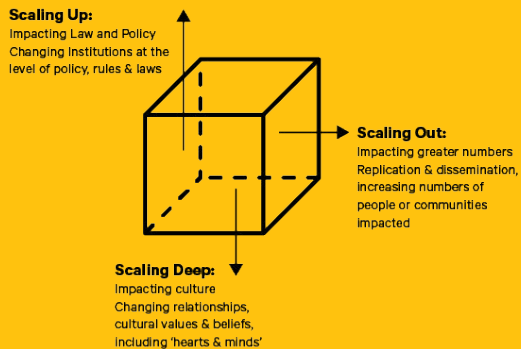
Scaling Up:
Impacting Law and Policy
Changing institutions at the level of policy, rules & laws

Scaling Out:
Impacting greater numbers
Replication & dissemination, increasing numbers of people or communities impacted

Scaling Deep:
Impacting culture
Changing relationships, cultural values & beliefs, including 'hearts & minds'